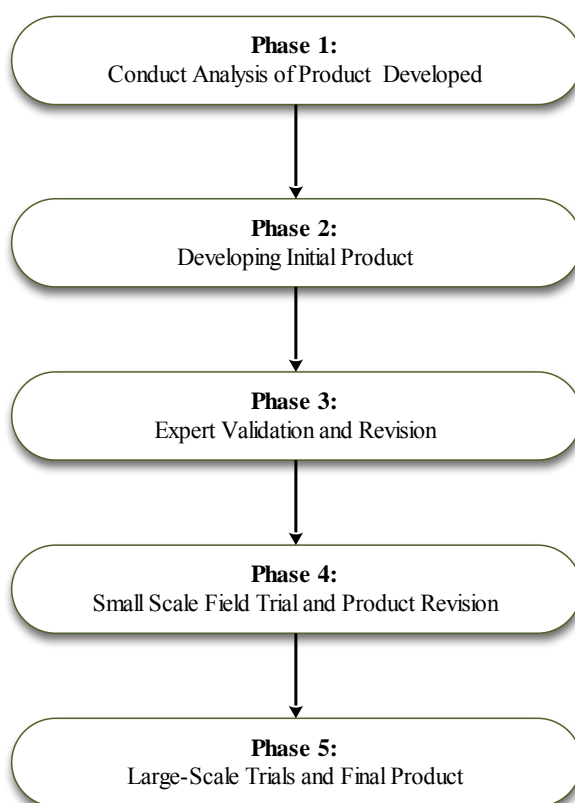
**Phase 1:**
Conduct Analysis of Product Developed

**Phase 2:**
Developing Initial Product

**Phase 3:**
Expert Validation and Revision

**Phase 4:**
Small Scale Field Trial and Product Revision

**Phase 5:**
Large-Scale Trials and Final Product